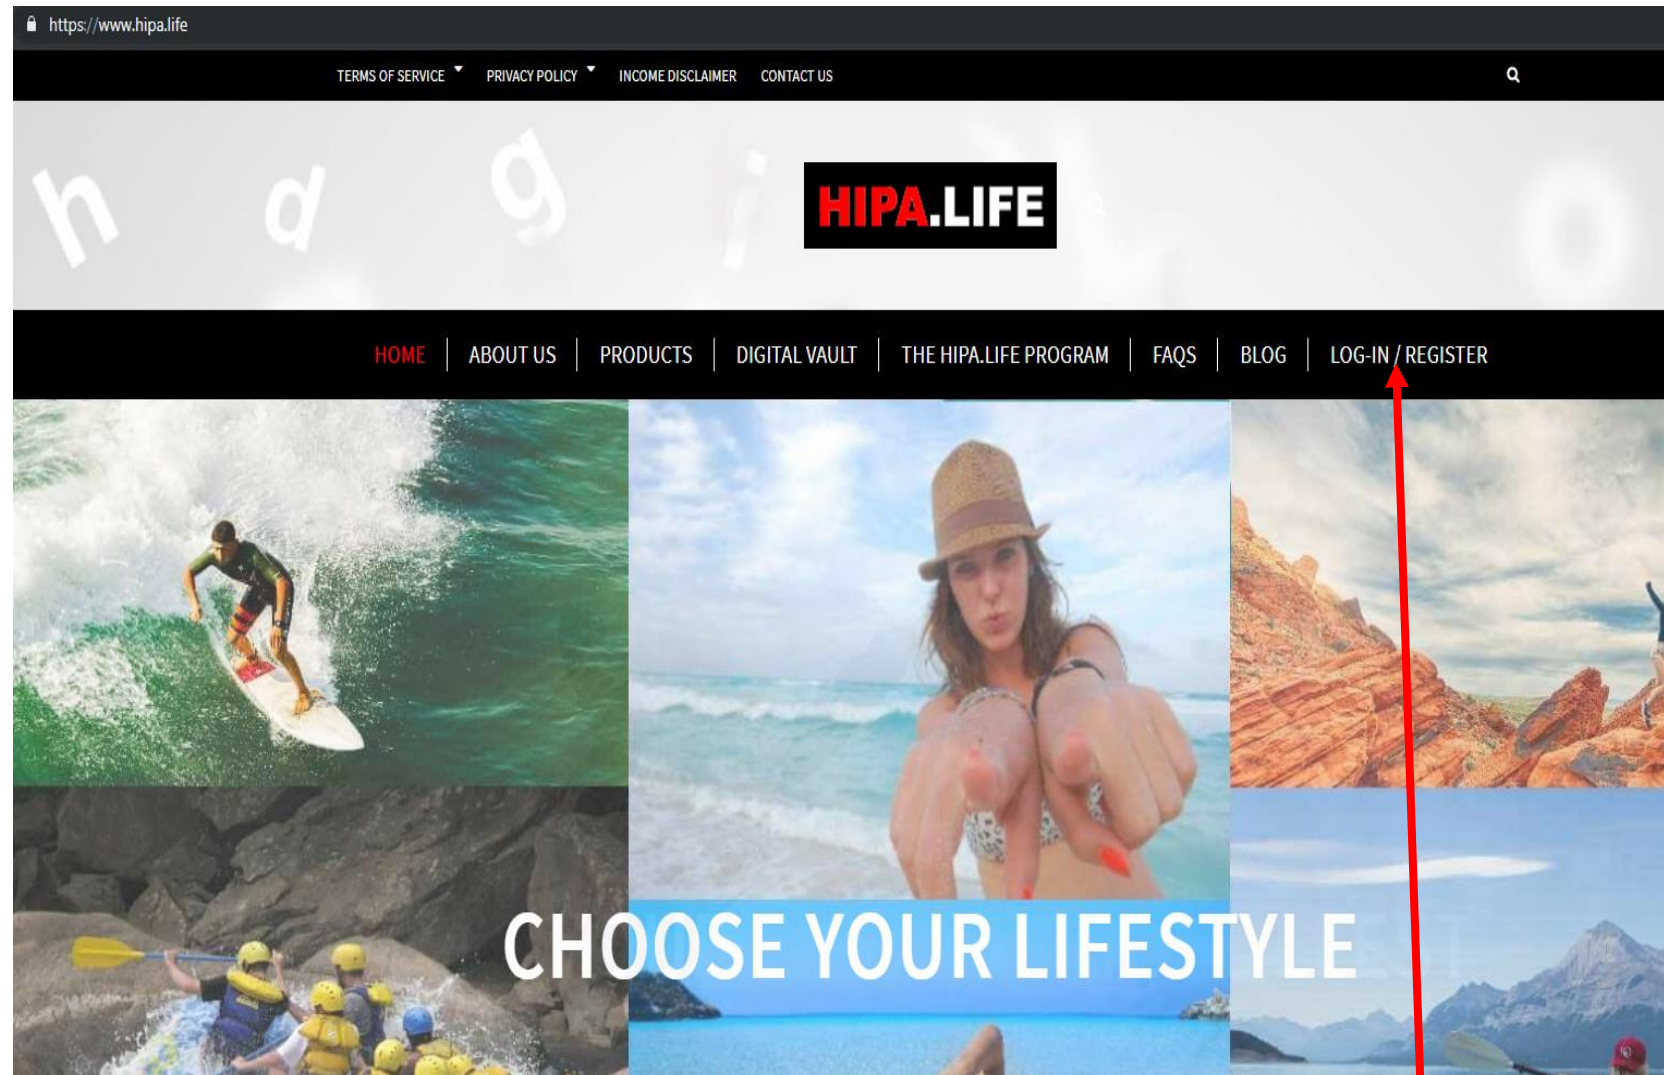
https://www.hipa.life

TERMS OF SERVICE PRIVACY POLICY INCOME DISCLAIMER CONTACT US

h d g i o

HIPA.LIFE

HOME | ABOUT US | PRODUCTS | DIGITAL VAULT | THE HIPA.LIFE PROGRAM | FAQS | BLOG | LOG-IN / REGISTER

CHOOSE YOUR LIFESTYLE